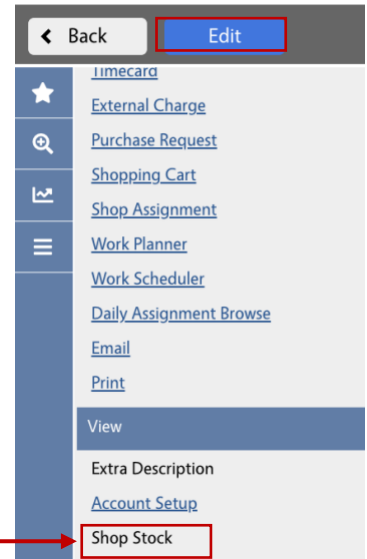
Back

Edit

Timecard

External Charge

Purchase Request

Shopping Cart

Shop Assignment

Work Planner

Work Scheduler

Daily Assignment Browse

Email

Print

View

Extra Description

Account Setup

Shop Stock